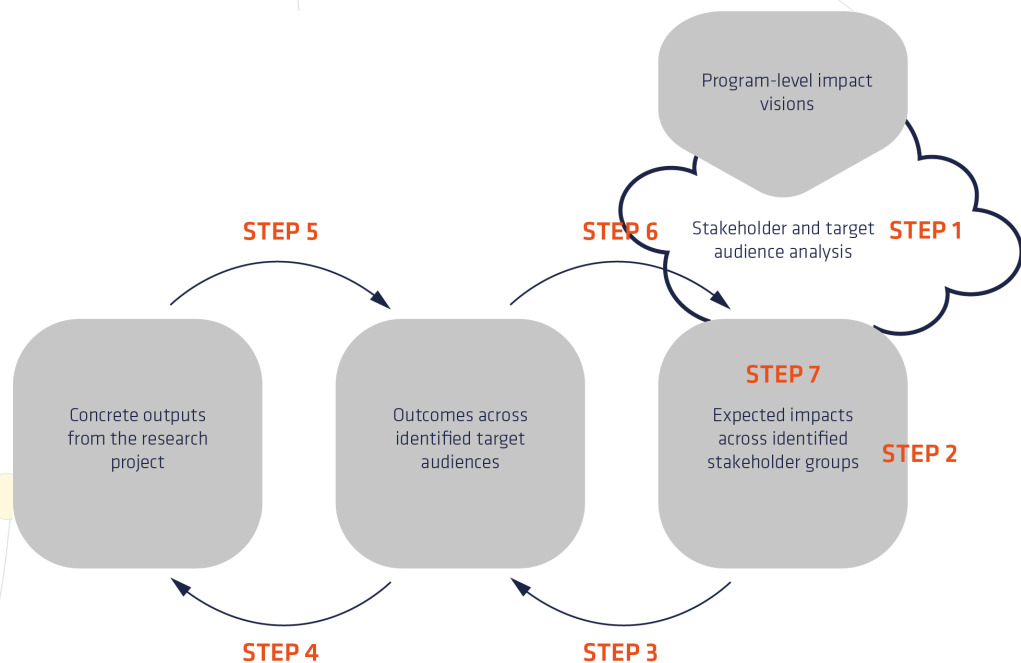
Program-level impact visions

STEP 5

STEP 6

Stakeholder and target audience analysis

STEP 1

STEP 7

Concrete outputs from the research project

Outcomes across identified target audiences

Expected impacts across identified stakeholder groups

STEP 2

STEP 4

STEP 3